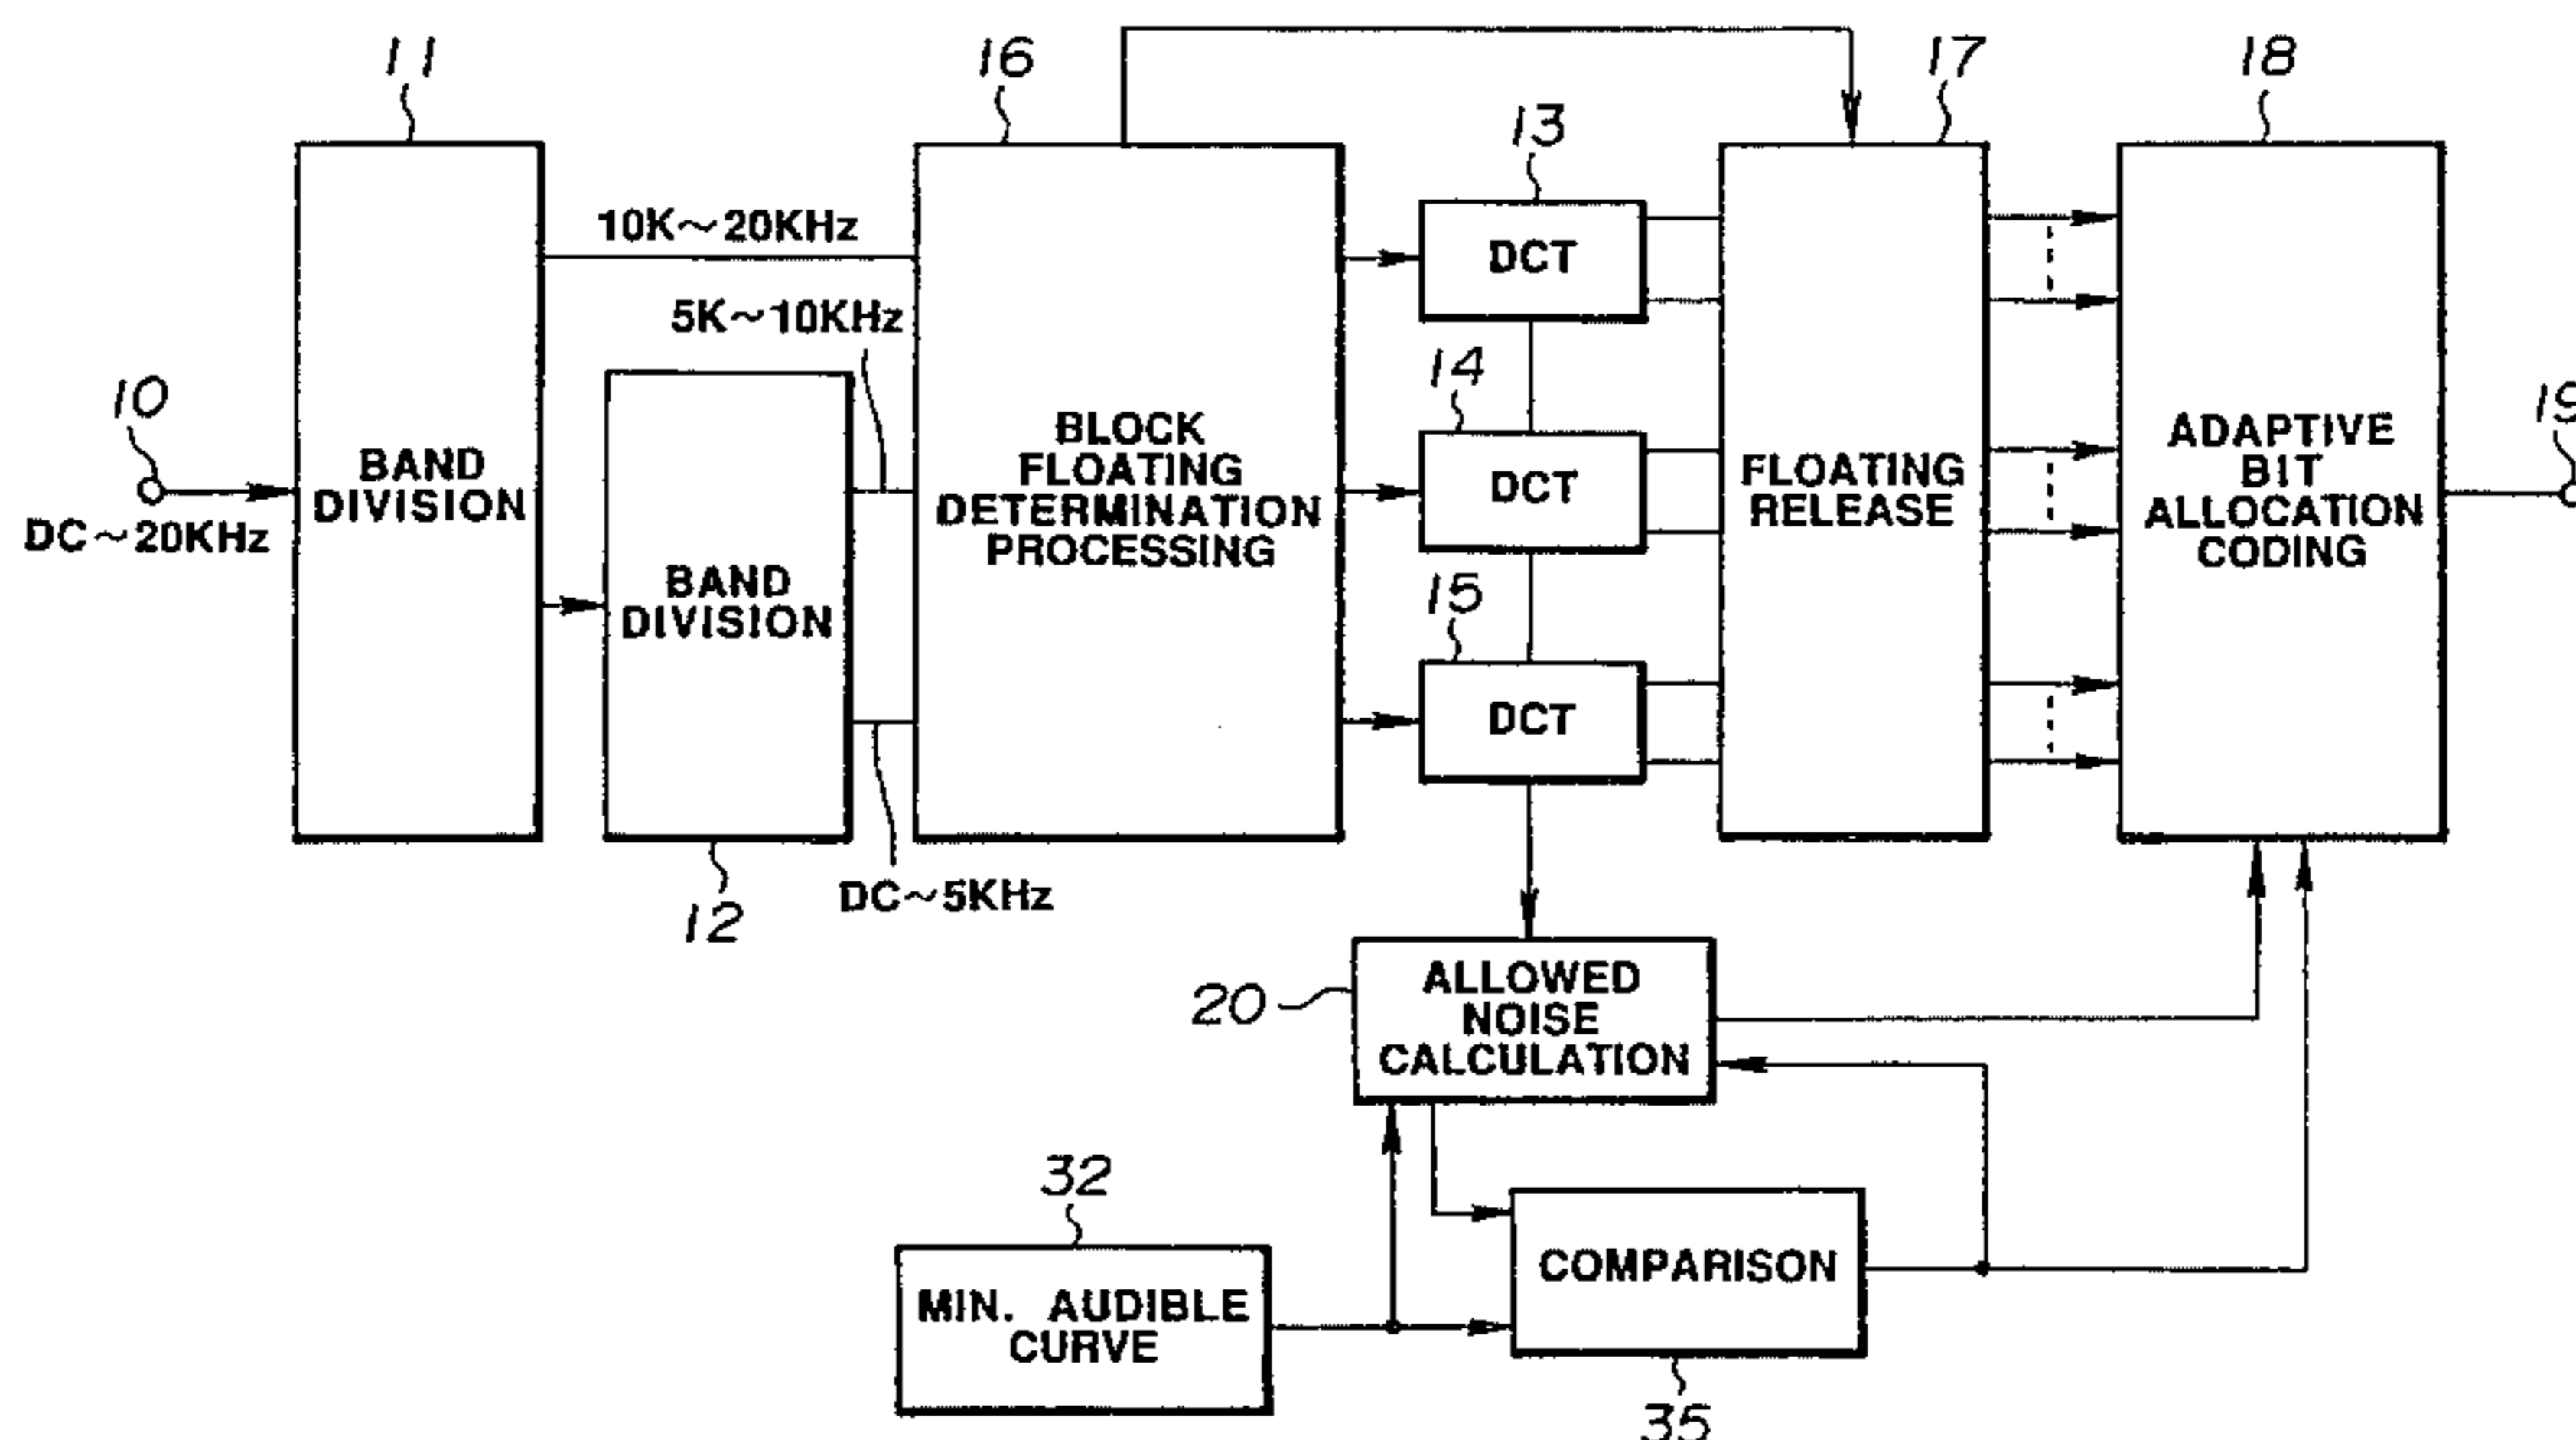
11
16
17
18
13
10K～20KHz
DCT
5K～10KHz
14
10
BLOCK FLOATING DETERMINATION PROCESSING
FLOATING RELEASE
ADAPTIVE BIT ALLOCATION CODING
19
BAND DIVISION
DCT
DC～20KHz
BAND DIVISION
15
DCT
12
DC～5KHz
20
ALLOWED NOISE CALCULATION
32
COMPARISON
MIN. AUDIBLE CURVE
35